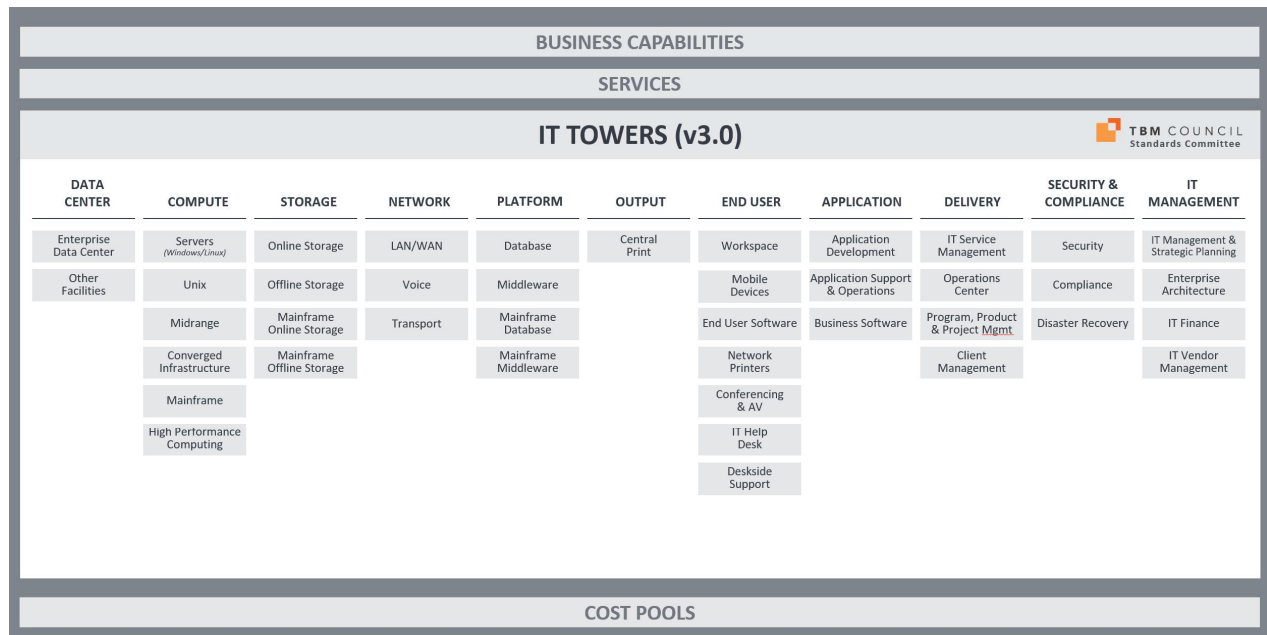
BUSINESS CAPABILITIES

SERVICES

IT TOWERS (v3.0)

TBM COUNCIL
Standards Committee

DATA CENTER
Enterprise Data Center
Other Facilities

COMPUTE
Servers (Windows/Linux)
Unix
Midrange
Converged Infrastructure
Mainframe
High Performance Computing

STORAGE
Online Storage
Offline Storage
Mainframe Online Storage
Mainframe Offline Storage

NETWORK
LAN/WAN
Voice
Transport

PLATFORM
Database
Middleware
Mainframe Database
Mainframe Middleware

OUTPUT
Central Print

END USER
Workspace
Mobile Devices
End User Software
Network Printers
Conferencing & AV
IT Help Desk
Deskside Support

APPLICATION
Application Development
Application Support & Operations
Business Software

DELIVERY
IT Service Management
Operations Center
Program, Product & Project Mgmt
Client Management

SECURITY & COMPLIANCE
Security
Compliance
Disaster Recovery

IT MANAGEMENT
IT Management & Strategic Planning
Enterprise Architecture
IT Finance
IT Vendor Management

COST POOLS